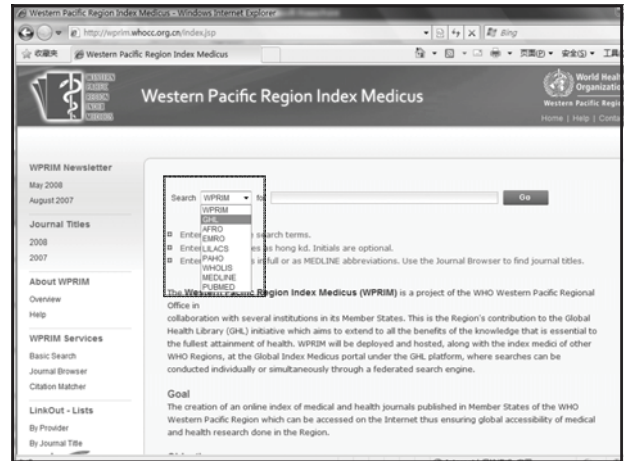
Western Pacific Region Index Medicus - Windows Internet Explorer

http://wprim.whocc.org.cn/index.jsp

Bing

收藏夹 Western Pacific Region Index Medicus

页面(P) 安全(S) 工具

WESTERN PACIFIC REGION INDEX MEDICUS

Western Pacific Region Index Medicus

World Healt Organizatio Western Pacific Regio

Home | Help | Conta

WPRIM Newsletter
May 2008
August 2007

Journal Titles
2008
2007

About WPRIM
Overview
Help

WPRIM Services
Basic Search
Journal Browser
Citation Matcher

LinkOut - Lists
By Provider
By Journal Title

Search WPRIM for Go

WPRIM
GHL
AFRO
EMRO
LILACS
PAHO
WHOLIS
MEDLINE
PUBMED

Enter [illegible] search terms.
Enter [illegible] es as hong kd. Initials are optional.
Enter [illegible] s in full or as MEDLINE abbreviations. Use the Journal Browser to find journal titles.

The Western Pacific Region Index Medicus (WPRIM) is a project of the WHO Western Pacific Regional Office in collaboration with several institutions in its Member States. This is the Region's contribution to the Global Health Library (GHL) initiative which aims to extend to all the benefits of the knowledge that is essential to the fullest attainment of health. WPRIM will be deployed and hosted, along with the index medici of other WHO Regions, at the Global Index Medicus portal under the GHL platform, where searches can be conducted individually or simultaneously through a federated search engine.

Goal
The creation of an online index of medical and health journals published in Member States of the WHO Western Pacific Region which can be accessed on the Internet thus ensuring global accessibility of medical and health research done in the Region.